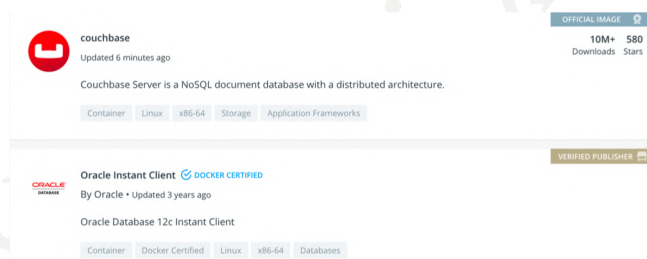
OFFICIAL IMAGE

couchbase

Updated 6 minutes ago

10M+ Downloads

580 Stars

Couchbase Server is a NoSQL document database with a distributed architecture.

Container Linux x86-64 Storage Application Frameworks

VERIFIED PUBLISHER

ORACLE DATABASE

Oracle Instant Client DOCKER CERTIFIED

By Oracle • Updated 3 years ago

Oracle Database 12c Instant Client

Container Docker Certified Linux x86-64 Databases